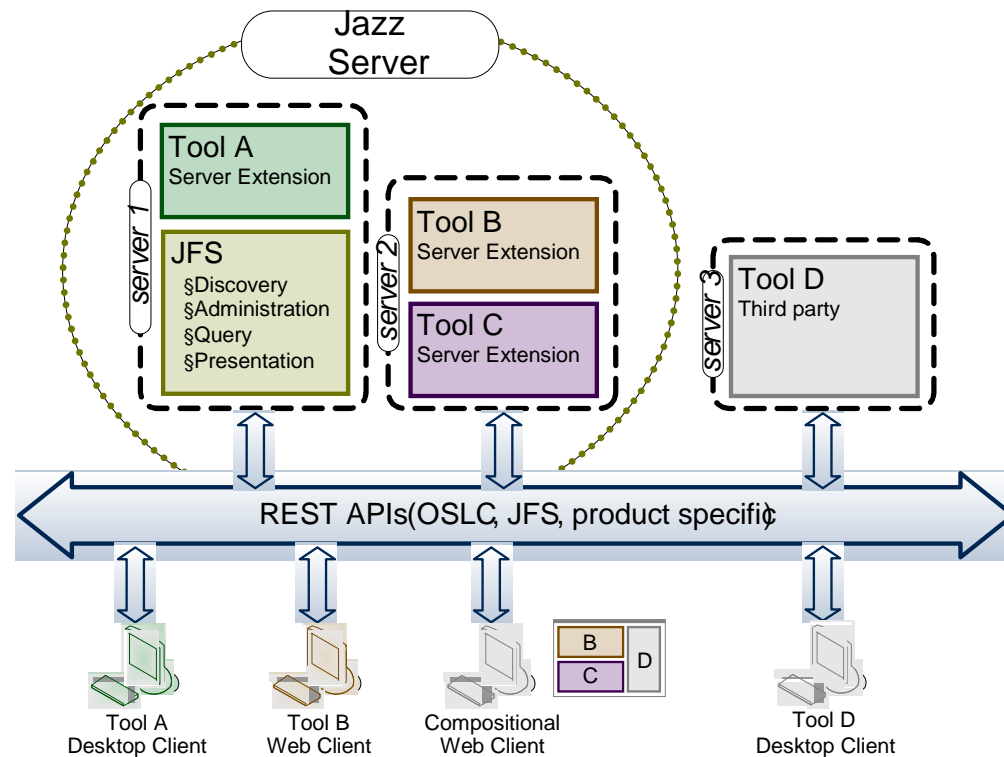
Jazz Server

server 1

Tool A
Server Extension

JFS
§Discovery
§Administration
§Query
§Presentation

server 2

Tool B
Server Extension

Tool C
Server Extension

server 3

Tool D
Third party

REST APIs(OSLC, JFS, product specific)

B
C
D

Tool A
Desktop Client

Tool B
Web Client

Compositional
Web Client

Tool D
Desktop Client